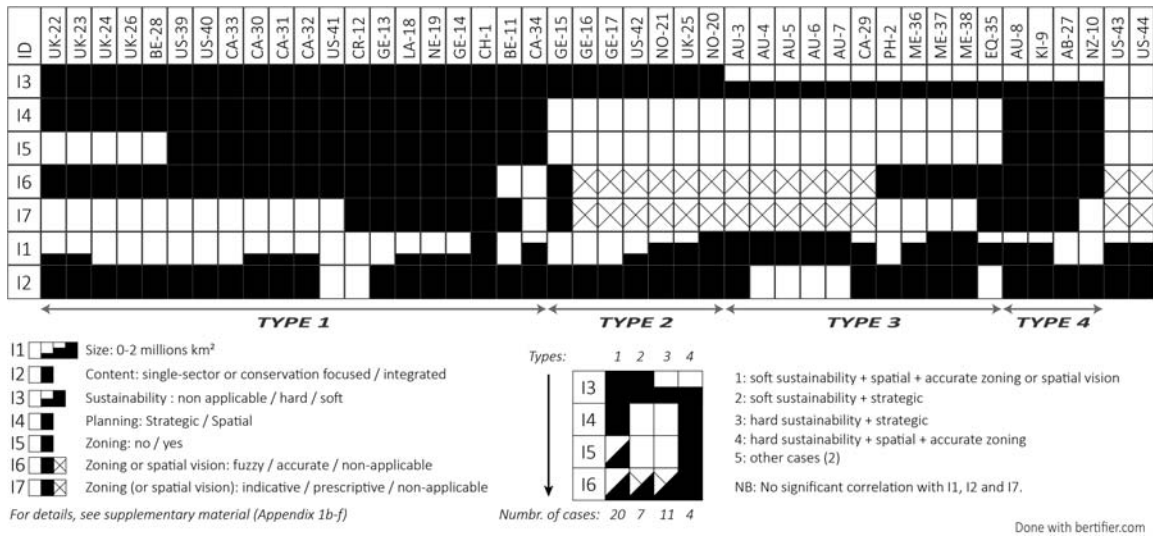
| ID | UK-22 | UK-23 | UK-24 | UK-26 | BE-28 | US-39 | US-40 | CA-33 | CA-30 | CA-31 | CA-32 | US-41 | CR-12 | GE-13 | LA-18 | NE-19 | GE-14 | CH-1 | BE-11 | CA-34 | GE-15 | GE-16 | GE-17 | US-42 | NO-21 | UK-25 | NO-20 | AU-3 | AU-4 | AU-5 | AU-6 | AU-7 | CA-29 | PH-2 | ME-36 | ME-37 | ME-38 | EQ-35 | AU-8 | KI-9 | AB-27 | NZ-10 | US-43 | US-44 |
|---|---|---|---|---|---|---|---|---|---|---|---|---|---|---|---|---|---|---|---|---|---|---|---|---|---|---|---|---|---|---|---|---|---|---|---|---|---|---|---|---|---|---|---|---|
| I3 | | | | | | | | | | | | | | | | | | | | | | | | | | | | | | | | | | | | | | | | | | | | |
| I4 | | | | | | | | | | | | | | | | | | | | | | | | | | | | | | | | | | | | | | | | | | | | |
| I5 | | | | | | | | | | | | | | | | | | | | | | | | | | | | | | | | | | | | | | | | | | | | |
| I6 | | | | | | | | | | | | | | | | | | | | | | | | | | | | | | | | | | | | | | | | | | | | |
| I7 | | | | | | | | | | | | | | | | | | | | | | | | | | | | | | | | | | | | | | | | | | | | |
| I1 | | | | | | | | | | | | | | | | | | | | | | | | | | | | | | | | | | | | | | | | | | | | |
| I2 | | | | | | | | | | | | | | | | | | | | | | | | | | | | | | | | | | | | | | | | | | | | |

TYPE 1 TYPE 2 TYPE 3 TYPE 4

I1 Size: 0-2 millions km²
I2 Content: single-sector or conservation focused / integrated
I3 Sustainability : non applicable / hard / soft
I4 Planning: Strategic / Spatial
I5 Zoning: no / yes
I6 Zoning or spatial vision: fuzzy / accurate / non-applicable
I7 Zoning (or spatial vision): indicative / prescriptive / non-applicable
For details, see supplementary material (Appendix 1b-f)

Types: 1 2 3 4
I3
I4
I5
I6
Numbr. of cases: 20 7 11 4

1: soft sustainability + spatial + accurate zoning or spatial vision
2: soft sustainability + strategic
3: hard sustainability + strategic
4: hard sustainability + spatial + accurate zoning
5: other cases (2)

NB: No significant correlation with I1, I2 and I7.

Done with bertifier.com